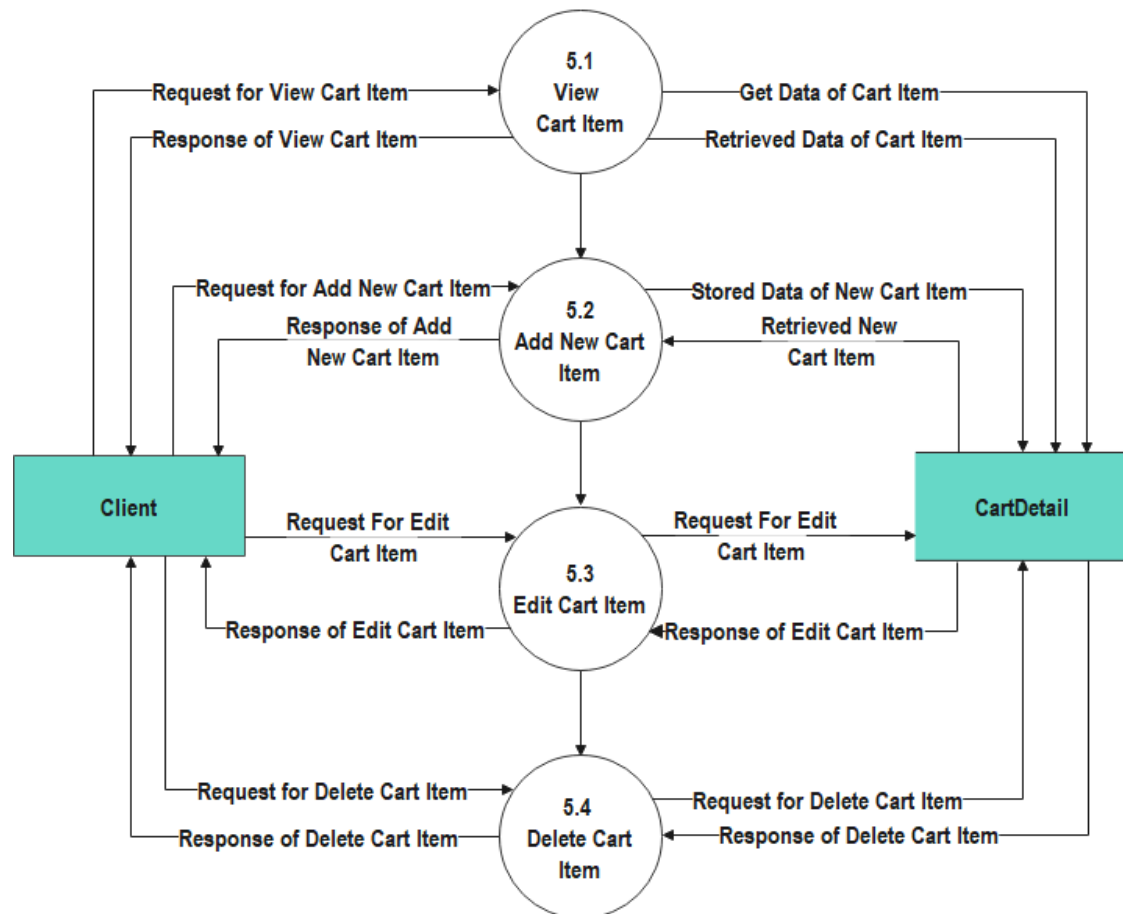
5.1
View
Cart Item

Request for View Cart Item

Response of View Cart Item

Get Data of Cart Item

Retrieved Data of Cart Item

5.2
Add New Cart
Item

Request for Add New Cart Item

Response of Add New Cart Item

Stored Data of New Cart Item

Retrieved New Cart Item

Client

CartDetail

Request For Edit Cart Item

Request For Edit Cart Item

5.3
Edit Cart Item

Response of Edit Cart Item

Response of Edit Cart Item

5.4
Delete Cart
Item

Request for Delete Cart Item

Response of Delete Cart Item

Request for Delete Cart Item

Response of Delete Cart Item